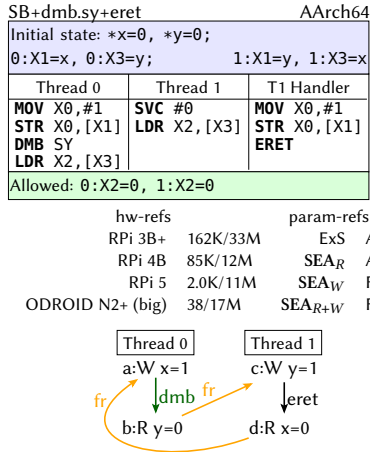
SB+dmb.sy+eret AArch64

Initial state: *x=0, *y=0;
0:X1=x, 0:X3=y; 1:X1=y, 1:X3=x

| Thread 0 | Thread 1 | T1 Handler |
|---|---|---|
| **MOV** X0,#1<br>**STR** X0,[X1]<br>**DMB** SY<br>**LDR** X2,[X3] | **SVC** #0<br>**LDR** X2,[X3] | **MOV** X0,#1<br>**STR** X0,[X1]<br>**ERET** |

Allowed: 0:X2=0, 1:X2=0

| | hw-refs | param-refs | |
|---|---|---|---|
| RPi 3B+ | 162K/33M | ExS | A |
| RPi 4B | 85K/12M | **SEA**$_R$ | A |
| RPi 5 | 2.0K/11M | **SEA**$_W$ | F |
| ODROID N2+ (big) | 38/17M | **SEA**$_{R+W}$ | F |

Thread 0
a:W x=1
dmb
b:R y=0
fr
fr
Thread 1
c:W y=1
eret
d:R x=0